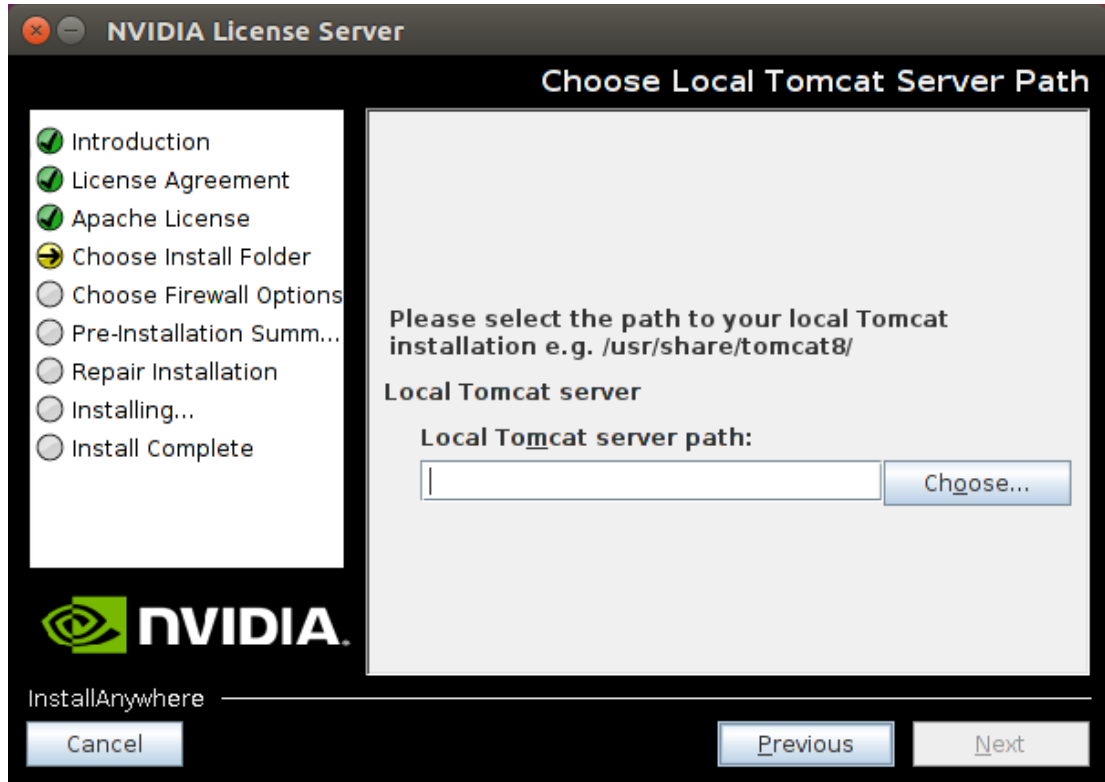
NVIDIA License Server

Choose Local Tomcat Server Path

Introduction
License Agreement
Apache License
Choose Install Folder
Choose Firewall Options
Pre-Installation Summ...
Repair Installation
Installing...
Install Complete

NVIDIA.

Please select the path to your local Tomcat installation e.g. /usr/share/tomcat8/

Local Tomcat server

Local Tomcat server path:

Choose...

InstallAnywhere

Cancel

Previous

Next